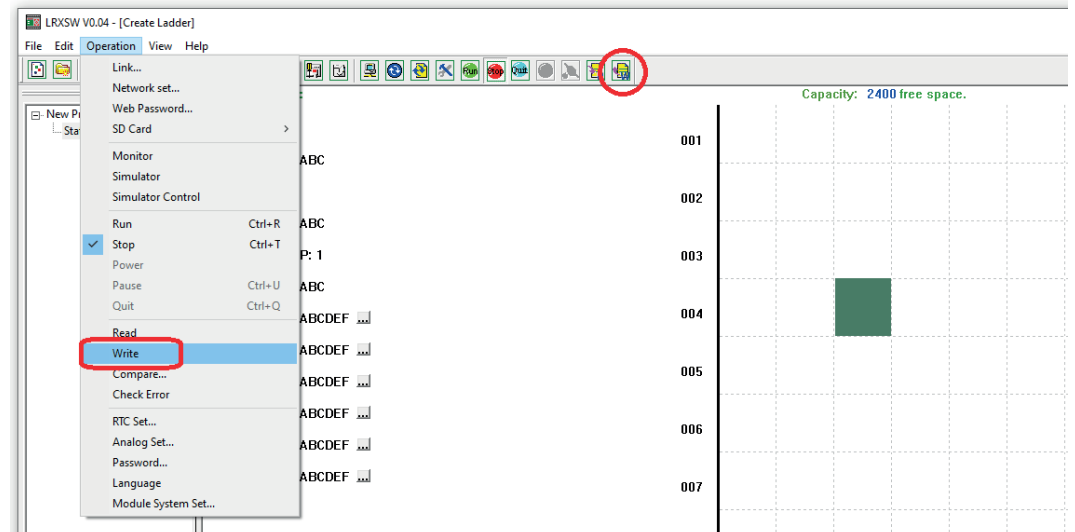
LRXSW V0.04 - [Create Ladder]

File Edit Operation View Help

Run Stop Quit

Capacity: 2400 free space.

New Pr
Stat

Link...
Network set...
Web Password...
SD Card
Monitor
Simulator
Simulator Control
Run Ctrl+R
Stop Ctrl+T
Power
Pause Ctrl+U
Quit Ctrl+Q
Read
Write
Compare...
Check Error
RTC Set...
Analog Set...
Password...
Language
Module System Set...

ABC
ABC
P: 1
ABC
ABCDEF ...
ABCDEF ...
ABCDEF ...
ABCDEF ...
ABCDEF ...
ABCDEF ...

001
002
003
004
005
006
007